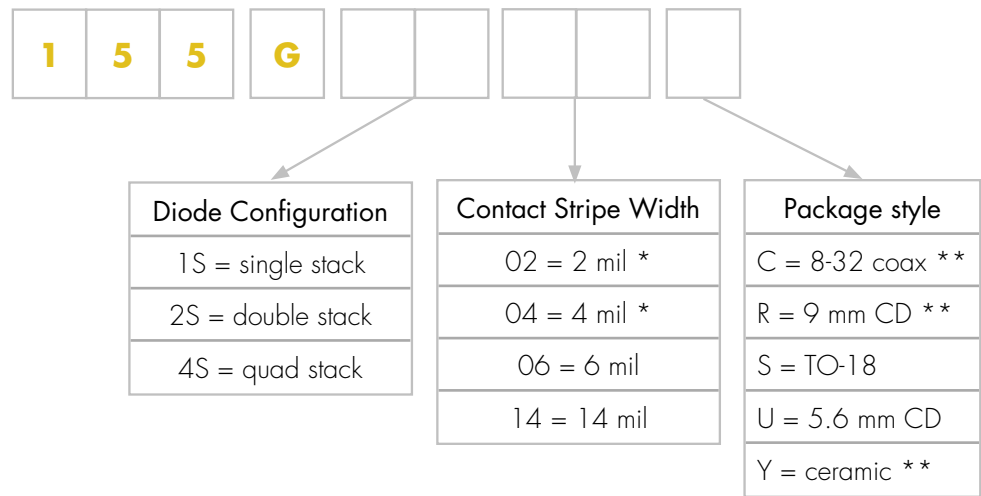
1 5 5 G

| Diode Configuration |
|---|
| 1S = single stack |
| 2S = double stack |
| 4S = quad stack |

| Contact Stripe Width |
|---|
| 02 = 2 mil * |
| 04 = 4 mil * |
| 06 = 6 mil |
| 14 = 14 mil |

| Package style |
|---|
| C = 8-32 coax ** |
| R = 9 mm CD ** |
| S = TO-18 |
| U = 5.6 mm CD |
| Y = ceramic ** |